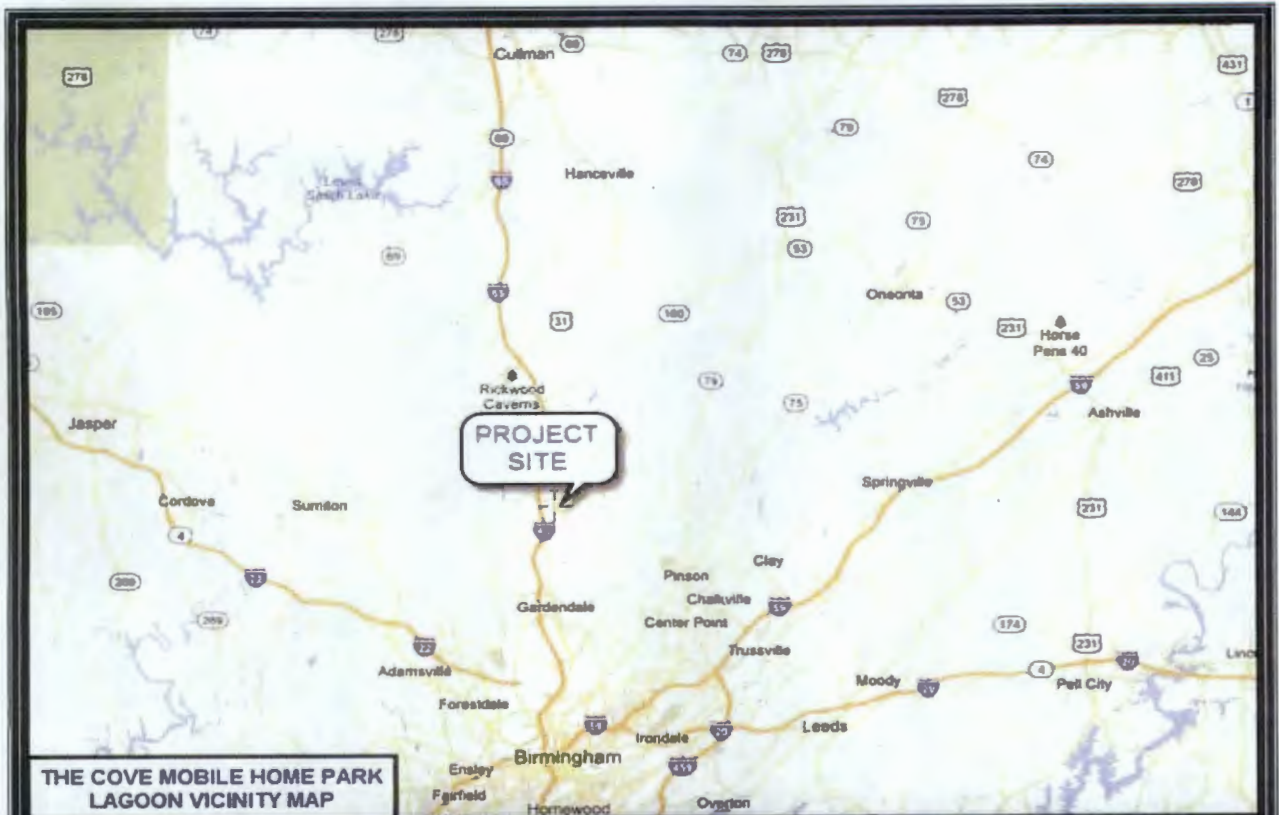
74
278
278
Cullman
69
74
278
431
278
79
69
65
Hanceville
74
278
Lewis Smith Lake
231
75
69
53
195
65
31
160
Oneonta
53
231
Horse Pens 40
25
59
411
Rickwood Caverns
79
75
Ashville
Jasper
PROJECT SITE
Springville
Cordova
Sumiton
231
144
4
65
Clay
Pinson
269
22
Chalkville
59
Gardendale
Center Point
269
174
22
Trussville
231
20
Adamsville
Moody
4
Pell City
Linc
20
Forestdale
59
20
Leeds
Irondale
Birmingham
459
Ensley
Fairfield
Homewood
Overton
THE COVE MOBILE HOME PARK LAGOON VICINITY MAP